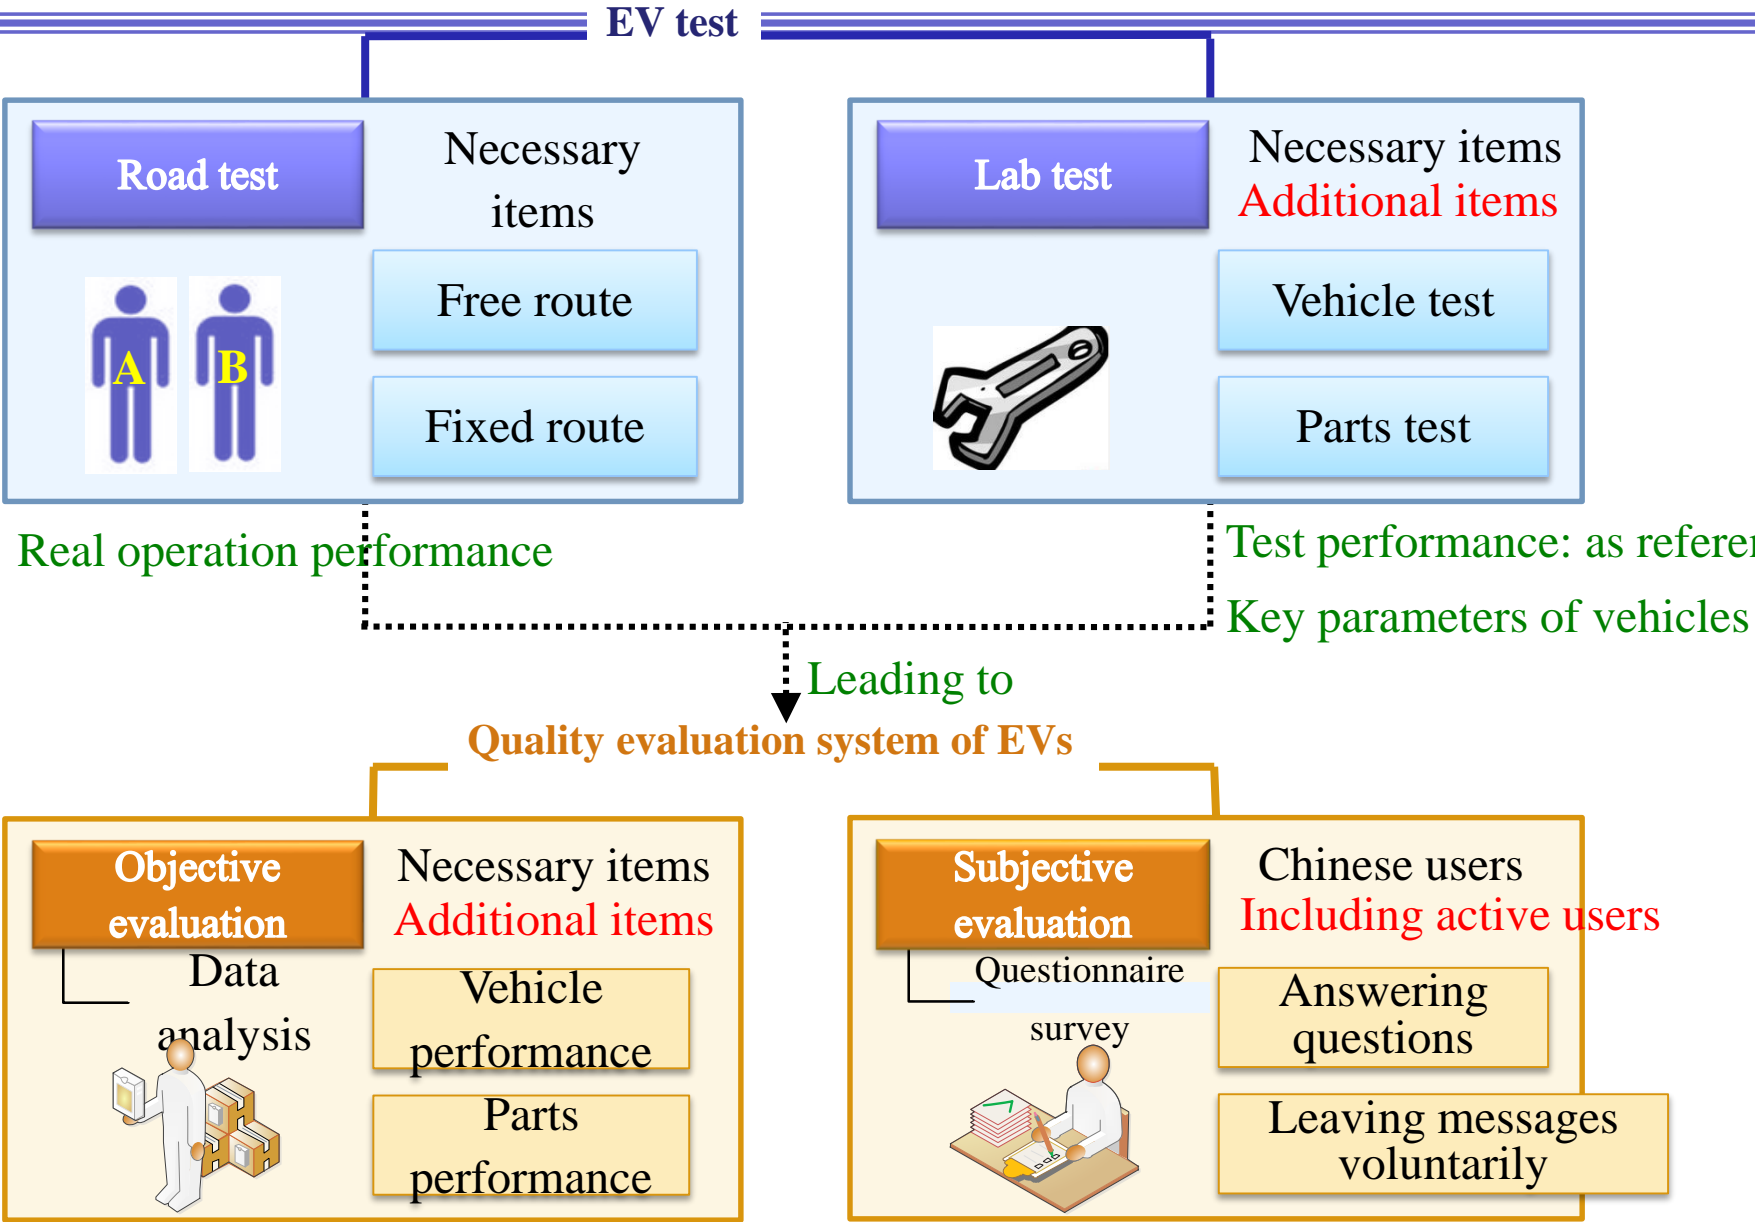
EV test

Road test

Necessary items

A B

Free route

Fixed route

Lab test

Necessary items
Additional items

Vehicle test

Parts test

Real operation performance

Test performance: as refere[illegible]

Key parameters of vehicles

Leading to

Quality evaluation system of EVs

Objective evaluation

Necessary items
Additional items

Data analysis

Vehicle performance

Parts performance

Subjective evaluation

Chinese users
Including active users

Questionnaire survey

Answering questions

Leaving messages voluntarily